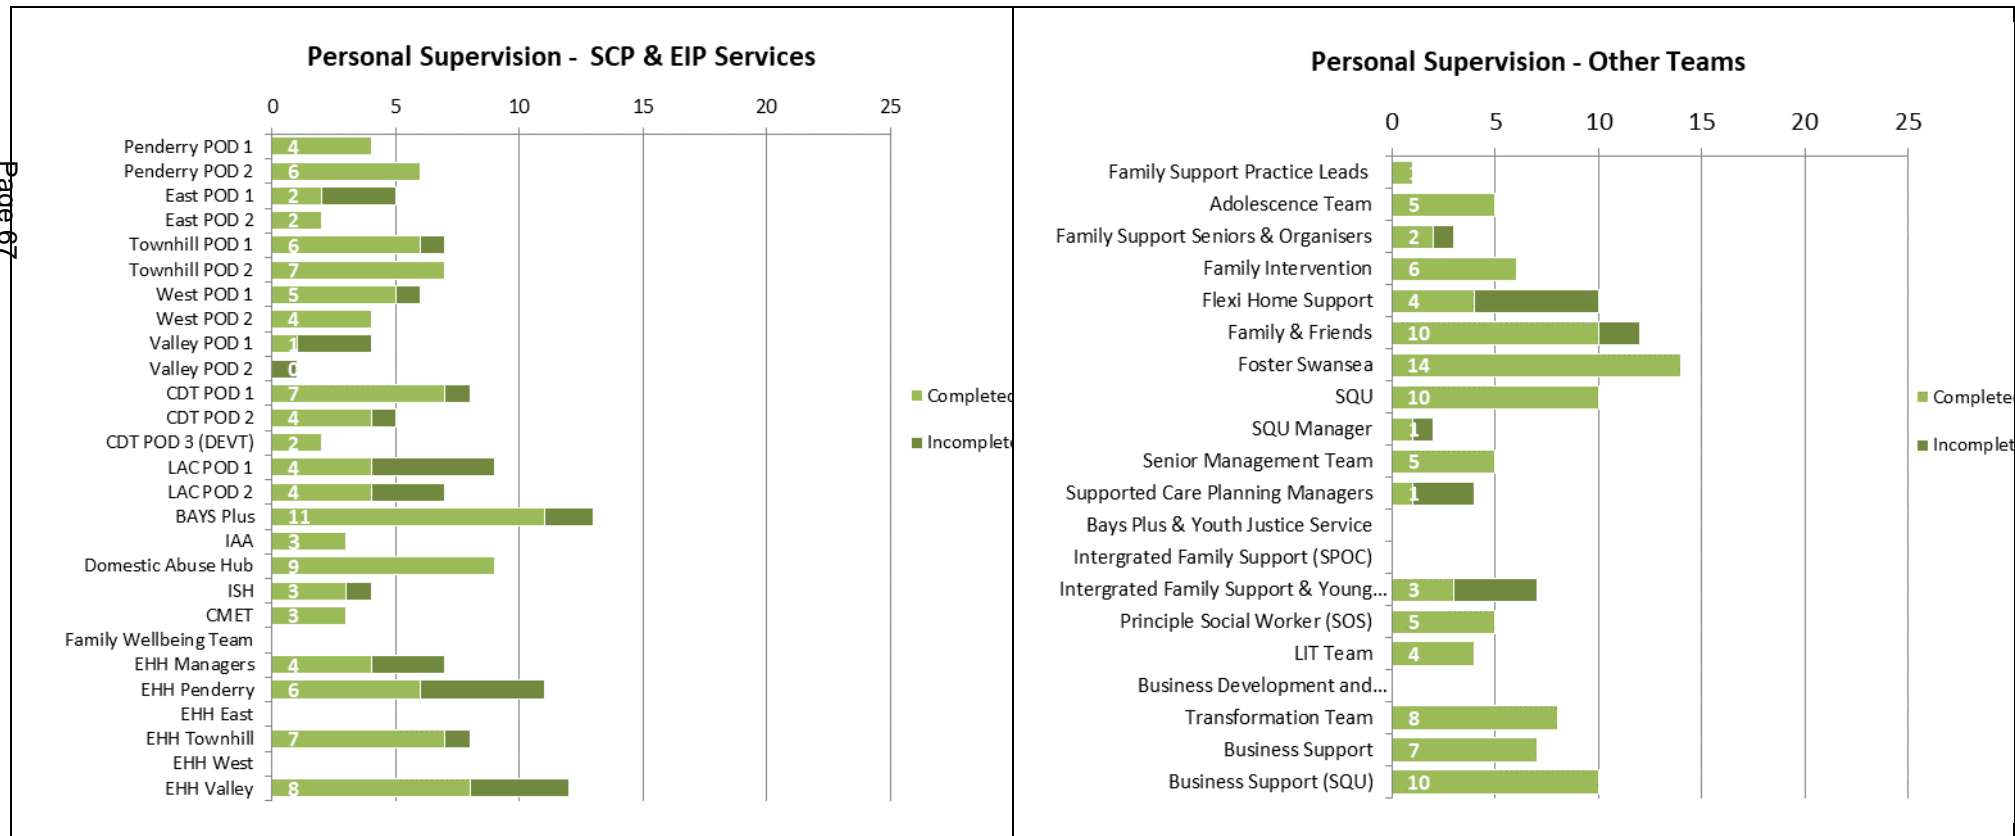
Page 67

Personal Supervision - SCP & EIP Services

0 5 10 15 20 25

Penderry POD 1 4
Penderry POD 2 6
East POD 1 2
East POD 2 2
Townhill POD 1 6
Townhill POD 2 7
West POD 1 5
West POD 2 4
Valley POD 1 1
Valley POD 2 0
CDT POD 1 7
CDT POD 2 4
CDT POD 3 (DEVT) 2
LAC POD 1 4
LAC POD 2 4
BAYS Plus 11
IAA 3
Domestic Abuse Hub 9
ISH 3
CMET 3
Family Wellbeing Team
EHH Managers 4
EHH Penderry 6
EHH East
EHH Townhill 7
EHH West
EHH Valley 8

Completed
Incomplete

Personal Supervision - Other Teams

0 5 10 15 20 25

Family Support Practice Leads 1
Adolescence Team 5
Family Support Seniors & Organisers 2
Family Intervention 6
Flexi Home Support 4
Family & Friends 10
Foster Swansea 14
SQU 10
SQU Manager 1
Senior Management Team 5
Supported Care Planning Managers 1
Bays Plus & Youth Justice Service
Intergrated Family Support (SPOC)
Intergrated Family Support & Young... 3
Principle Social Worker (SOS) 5
LIT Team 4
Business Development and...
Transformation Team 8
Business Support 7
Business Support (SQU) 10

Complete
Incomplet